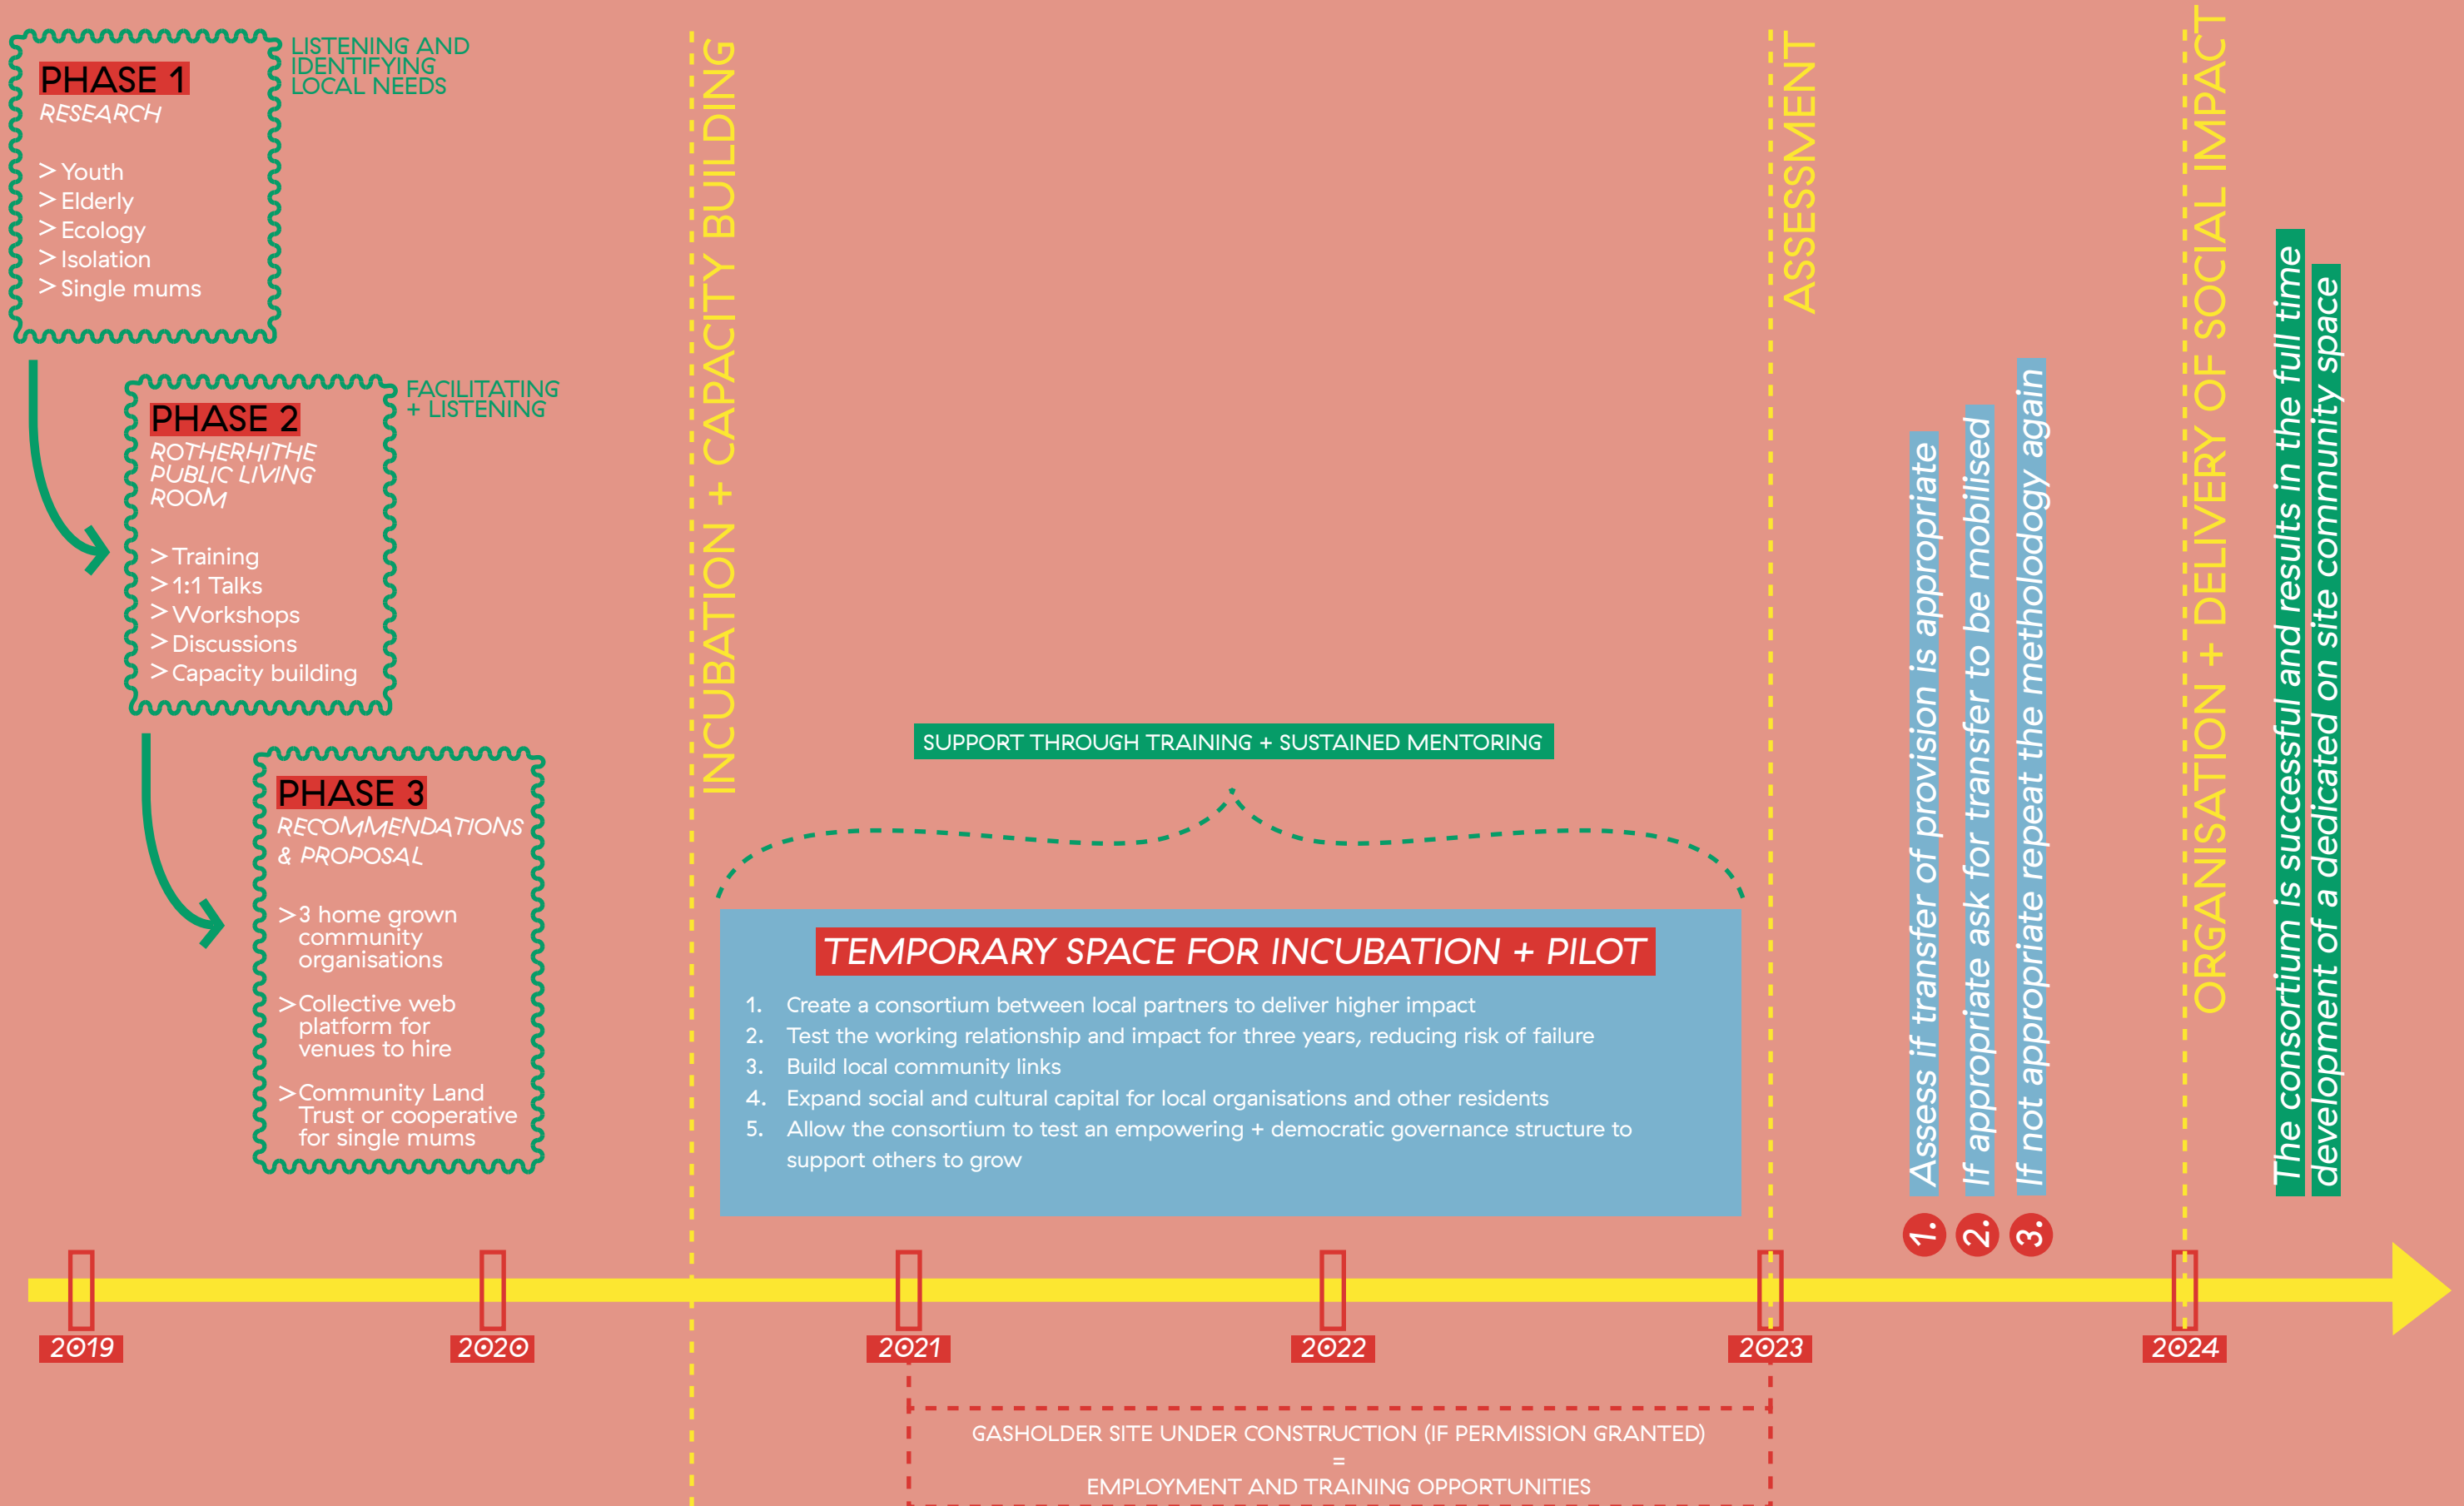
PHASE 1
RESEARCH

> Youth
> Elderly
> Ecology
> Isolation
> Single mums

LISTENING AND IDENTIFYING LOCAL NEEDS

PHASE 2
ROTHERHITHE PUBLIC LIVING ROOM

> Training
> 1:1 Talks
> Workshops
> Discussions
> Capacity building

FACILITATING + LISTENING

PHASE 3
RECOMMENDATIONS & PROPOSAL

> 3 home grown community organisations

> Collective web platform for venues to hire

> Community Land Trust or cooperative for single mums

INCUBATION + CAPACITY BUILDING

SUPPORT THROUGH TRAINING + SUSTAINED MENTORING

TEMPORARY SPACE FOR INCUBATION + PILOT

1. Create a consortium between local partners to deliver higher impact
2. Test the working relationship and impact for three years, reducing risk of failure
3. Build local community links
4. Expand social and cultural capital for local organisations and other residents
5. Allow the consortium to test an empowering + democratic governance structure to support others to grow

ASSESSMENT

Assess if transfer of provision is appropriate
If appropriate ask for transfer to be mobilised
If not appropriate repeat the methodology again

1. 2. 3.

ORGANISATION + DELIVERY OF SOCIAL IMPACT

The consortium is successful and results in the full time development of a dedicated on site community space

2019
2020
2021
2022
2023
2024

GASHOLDER SITE UNDER CONSTRUCTION (IF PERMISSION GRANTED)
=
EMPLOYMENT AND TRAINING OPPORTUNITIES